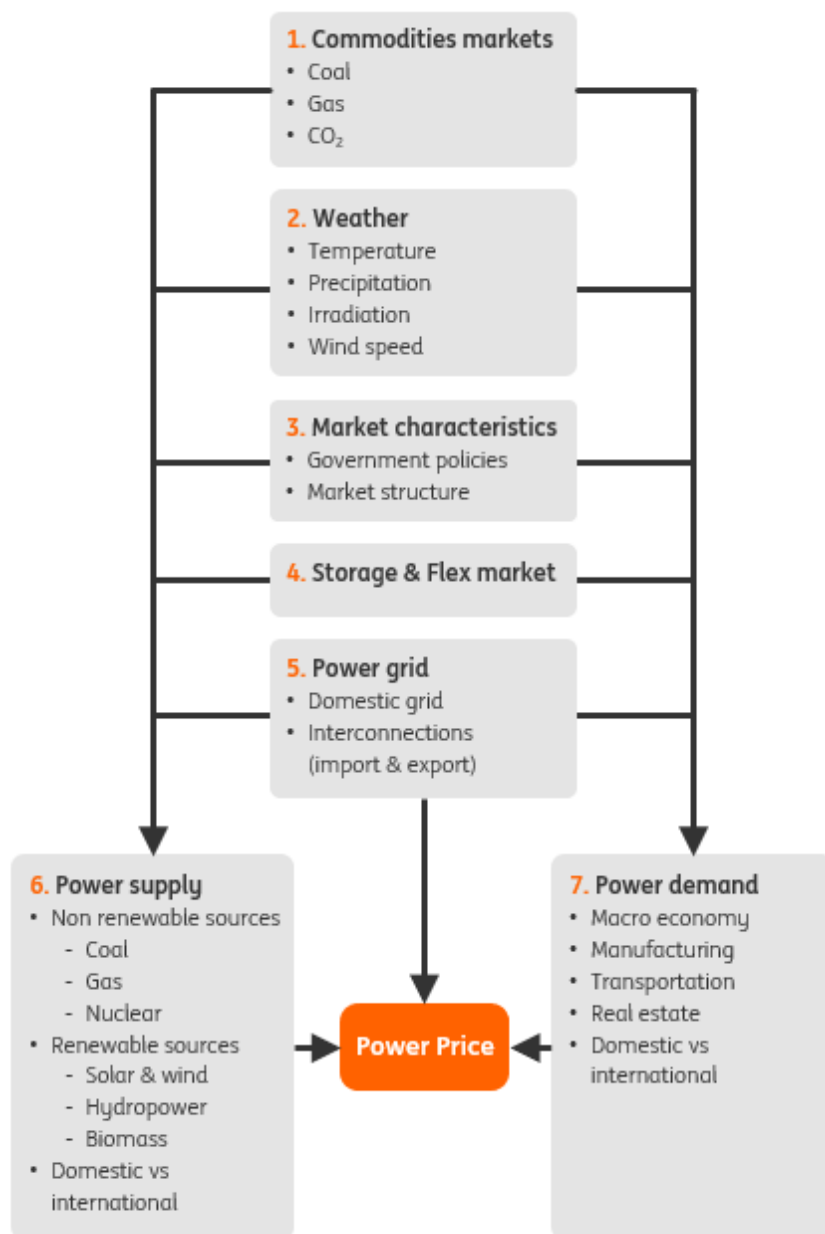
1. Commodities markets
• Coal
• Gas
• $CO_2$

2. Weather
• Temperature
• Precipitation
• Irradiation
• Wind speed

3. Market characteristics
• Government policies
• Market structure

4. Storage & Flex market

5. Power grid
• Domestic grid
• Interconnections (import & export)

6. Power supply
• Non renewable sources
- Coal
- Gas
- Nuclear
• Renewable sources
- Solar & wind
- Hydropower
- Biomass
• Domestic vs international

Power Price

7. Power demand
• Macro economy
• Manufacturing
• Transportation
• Real estate
• Domestic vs international